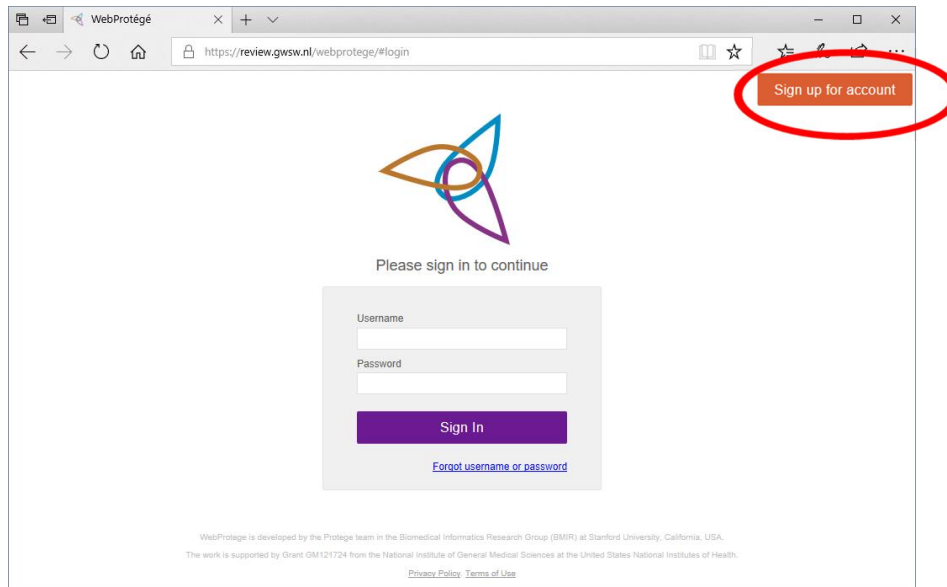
WebProtégé

https://review.gwsw.nl/webprotege/#login

Sign up for account

Please sign in to continue

Username

Password

Sign In

Forgot username or password

WebProtege is developed by the Protege team in the Biomedical Informatics Research Group (BMIR) at Stanford University, California, USA.

The work is supported by Grant GM121724 from the National Institute of General Medical Sciences at the United States National Institutes of Health.

Privacy Policy Terms of Use